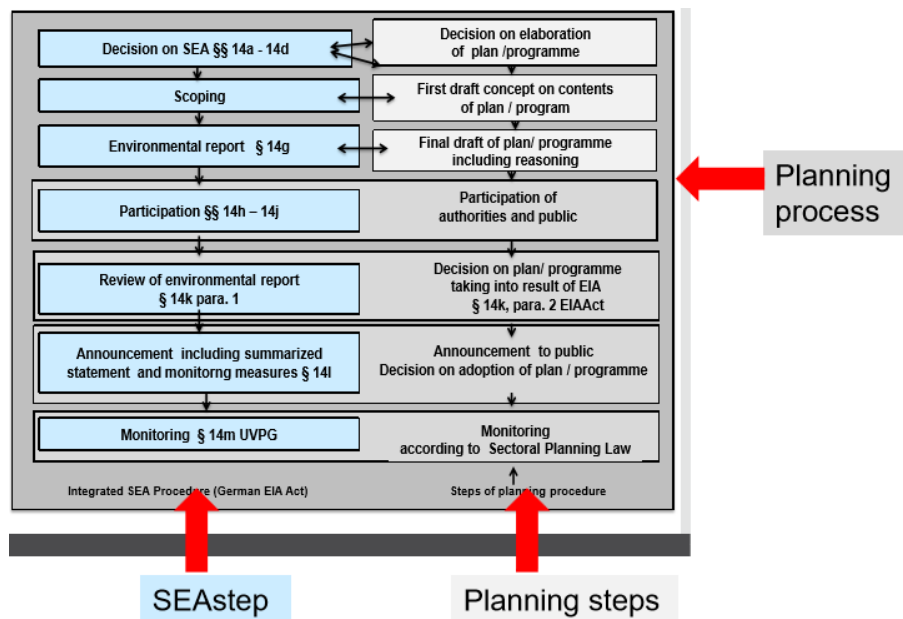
Decision on SEA §§ 14a - 14d

Decision on elaboration of plan /programme

Scoping

First draft concept on contents of plan / program

Environmental report § 14g

Final draft of plan/ programme including reasoning

Participation §§ 14h – 14j

Participation of authorities and public

Review of environmental report § 14k para. 1

Decision on plan/ programme taking into result of EIA § 14k, para. 2 EIAAct

Announcement including summarized statement and monitorng measures § 14l

Announcement to public Decision on adoption of plan / programme

Monitoring § 14m UVPG

Monitoring according to Sectoral Planning Law

Integrated SEA Procedure (German EIA Act)

Steps of planning procedure

Planning process

SEAstep

Planning steps